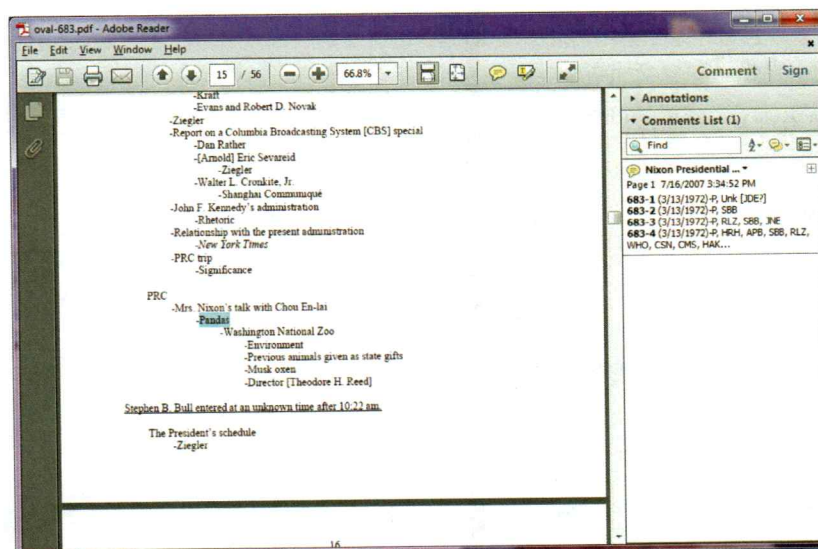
oval-683.pdf - Adobe Reader

File Edit View Window Help

15 / 56 66.8%

Comment Sign

-Kraft
-Evans and Robert D. Novak
-Ziegler
-Report on a Columbia Broadcasting System [CBS] special
-Dan Rather
-[Arnold] Eric Sevareid
-Ziegler
-Walter L. Cronkite, Jr.
-Shanghai Communiqué
-John F. Kennedy's administration
-Rhetoric
-Relationship with the present administration
-New York Times
-PRC trip
-Significance

PRC
-Mrs. Nixon's talk with Chou En-lai
-Pandas
-Washington National Zoo
-Environment
-Previous animals given as state gifts
-Musk oxen
-Director [Theodore H. Reed]

Stephen B. Bull entered at an unknown time after 10:22 am.

The President's schedule
-Ziegler

16

Annotations
Comments List (1)
Find
Nixon Presidential ...
Page 1 7/16/2007 3:34:52 PM
683-1 (3/13/1972)-P, Unk [JDE?]
683-2 (3/13/1972)-P, SBB
683-3 (3/13/1972)-P, RLZ, SBB, JNE
683-4 (3/13/1972)-P, HRH, APB, SBB, RLZ, WHO, CSN, CMS, HAK...